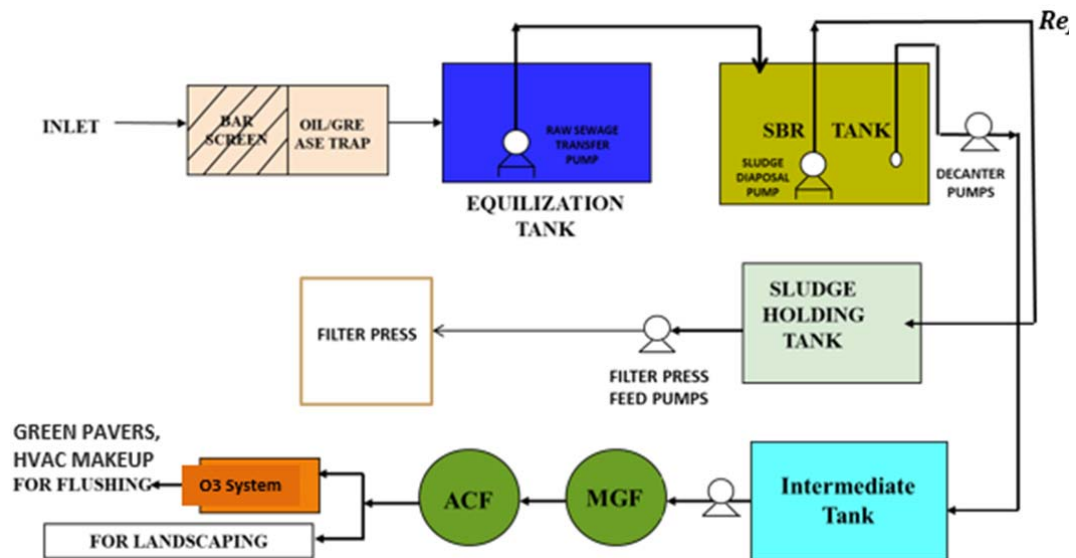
Ref

INLET

BAR SCREEN

OIL/GREASE TRAP

RAW SEWAGE TRANSFER PUMP

EQUILIZATION TANK

SBR TANK

SLUDGE DIAPOSAL PUMP

DECANTER PUMPS

SLUDGE HOLDING TANK

FILTER PRESS

FILTER PRESS FEED PUMPS

GREEN PAVERS, HVAC MAKEUP FOR FLUSHING

O3 System

ACF

MGF

Intermediate Tank

FOR LANDSCAPING